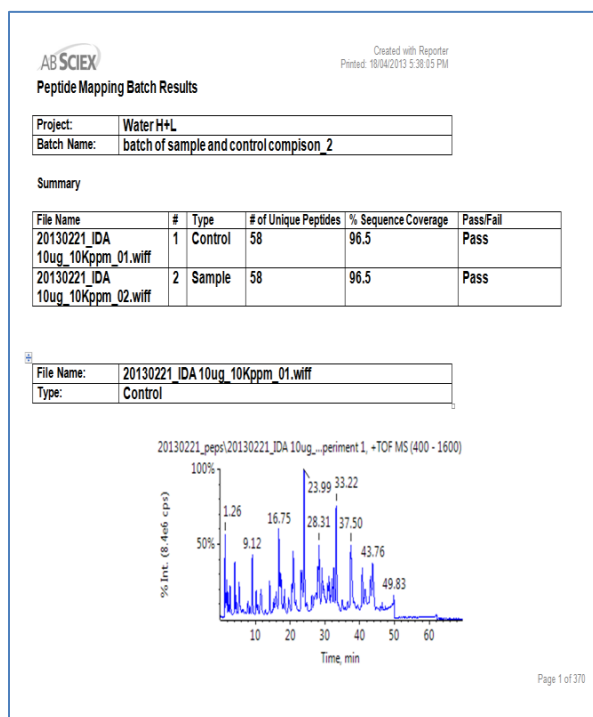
AB SCIEX

Created with Reporter
Printed: 18/04/2013 5:38:05 PM

Peptide Mapping Batch Results

| Project: | Water H+L |
|---|---|
| Batch Name: | batch of sample and control compison_2 |

Summary

| File Name | # | Type | # of Unique Peptides | % Sequence Coverage | Pass/Fail |
|---|---|---|---|---|---|
| 20130221_IDA 10ug_10Kppm_01.wiff | 1 | Control | 58 | 96.5 | Pass |
| 20130221_IDA 10ug_10Kppm_02.wiff | 2 | Sample | 58 | 96.5 | Pass |

| File Name: | 20130221_IDA 10ug_10Kppm_01.wiff |
|---|---|
| Type: | Control |

20130221_peps\20130221_IDA 10ug_...periment 1, +TOF MS (400 - 1600)

100%
50%
% Int. (8.4e6 cps)
1.26
9.12
16.75
23.99
28.31
33.22
37.50
43.76
49.83
10
20
30
40
50
60
Time, min

Page 1 of 370